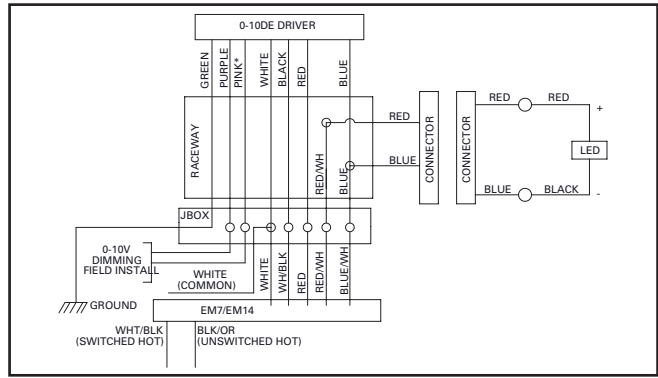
0-10DE DRIVER

GREEN
PURPLE
PINK*
WHITE
BLACK
RED
BLUE

RACEWAY

RED
BLUE
RED/WH
BLUE

CONNECTOR

CONNECTOR

RED
RED
+
LED
BLUE
BLACK
-

JBOX

0-10V
DIMMING
FIELD INSTALL

WHITE
(COMMON)

WHITE
WH/BLK
RED
RED/WH
BLUE/WH

GROUND

EM7/EM14

WHT/BLK
(SWITCHED HOT)

BLK/OR
(UNSWITCHED HOT)